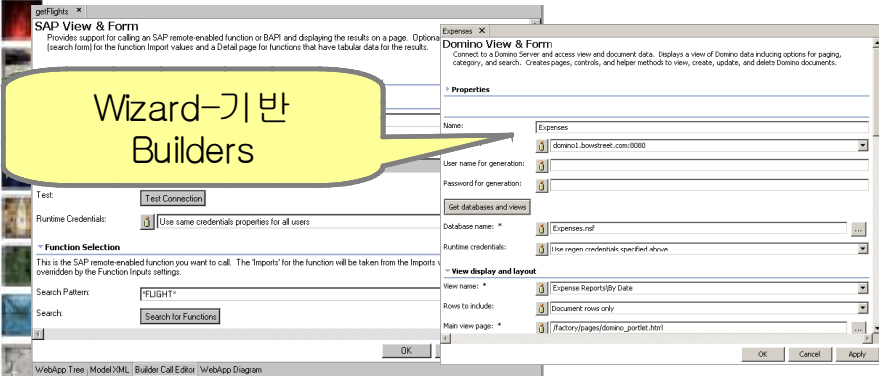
getFlights ×

SAP View & Form

Provides support for calling an SAP remote-enabled function or BAPI and displaying the results on a page. Optiona (search form) for the function Import values and a Detail page for functions that have tabular data for the results.

Wizard-기반 Builders

Test: Test Connection

Runtime Credentials: Use same credentials properties for all users

Function Selection

This is the SAP remote-enabled function you want to call. The 'Imports' for the function will be taken from the Imports v overridden by the Function Inputs settings.

Search Pattern: *FLIGHT*

Search: Search for Functions

OK

WebApp Tree | Model XML | Builder Call Editor | WebApp Diagram

Expenses ×

Domino View & Form

Connect to a Domino Server and access view and document data. Displays a view of Domino data including options for paging, category, and search. Creates pages, controls, and helper methods to view, create, update, and delete Domino documents.

Properties

Name: Expenses

domino1.bowstreet.com:8080

User name for generation:

Password for generation:

Get databases and views

Database name: * Expenses.nsf

Runtime credentials: Use regen credentials specified above

View display and layout

View name: * Expense Reports\By Date

Rows to include: Document rows only

Main view page: * /factory/pages/domino_portlet.html

OK Cancel Apply